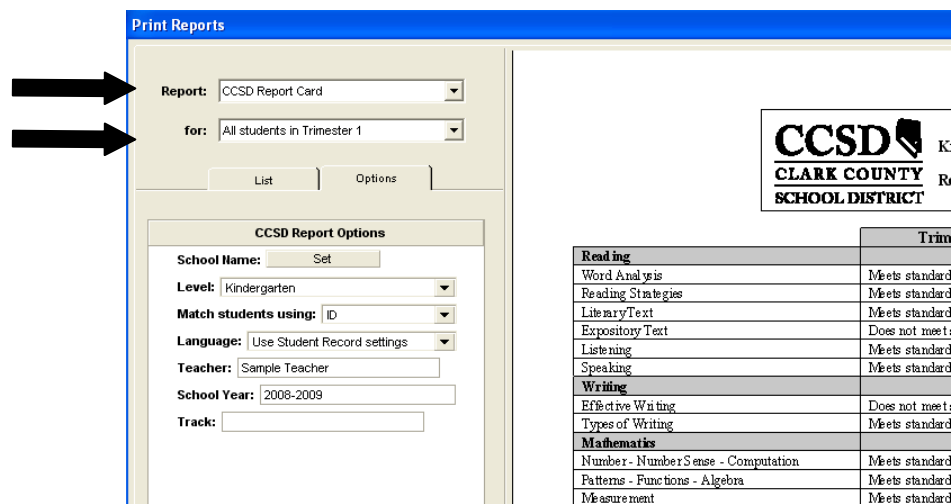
Print Reports

Report: CCSD Report Card

for: All students in Trimester 1

List

Options

CCSD Report Options

School Name: Set

Level: Kindergarten

Match students using: ID

Language: Use Student Record settings

Teacher: Sample Teacher

School Year: 2008-2009

Track:

CCSD
CLARK COUNTY
SCHOOL DISTRICT

K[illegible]

R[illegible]

| | Trim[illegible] |
|---|---|
| Reading | |
| Word Analysis | Meets standard |
| Reading Strategies | Meets standard |
| LiteraryText | Meets standard |
| Expository Text | Does not meet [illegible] |
| Listening | Meets standard |
| Speaking | Meets standard |
| Writing | |
| Effective Writing | Does not meet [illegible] |
| Types of Writing | Meets standard |
| Mathematics | |
| Number - Number Sense - Computation | Meets standard |
| Patterns - Functions - Algebra | Meets standard |
| Measurement | Meets standard |